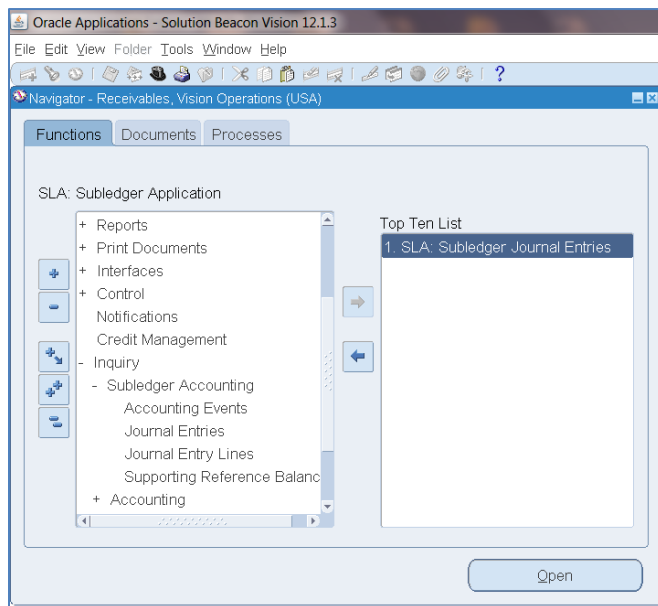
Oracle Applications - Solution Beacon Vision 12.1.3

File Edit View Folder Tools Window Help

Navigator - Receivables, Vision Operations (USA)

Functions Documents Processes

SLA: Subledger Application

+ Reports
+ Print Documents
+ Interfaces
+ Control
Notifications
Credit Management
- Inquiry
- Subledger Accounting
Accounting Events
Journal Entries
Journal Entry Lines
Supporting Reference Balanc
+ Accounting

Top Ten List

1. SLA: Subledger Journal Entries

Open